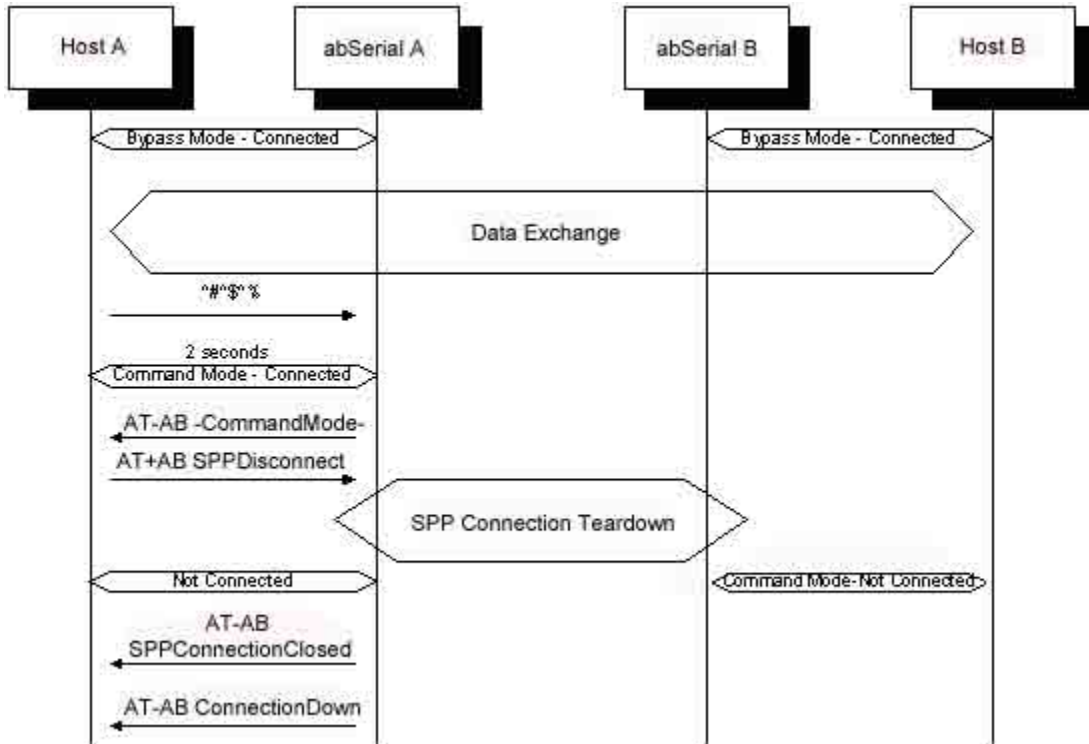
Host A

abSerial A

abSerial B

Host B

Bypass Mode - Connected

Bypass Mode - Connected

Data Exchange

^#^$^%

2 seconds

Command Mode - Connected

AT-AB -CommandMode-

AT+AB SPPDisconnect

SPP Connection Teardown

Not Connected

Command Mode-Not Connected

AT-AB SPPConnectionClosed

AT-AB ConnectionDown